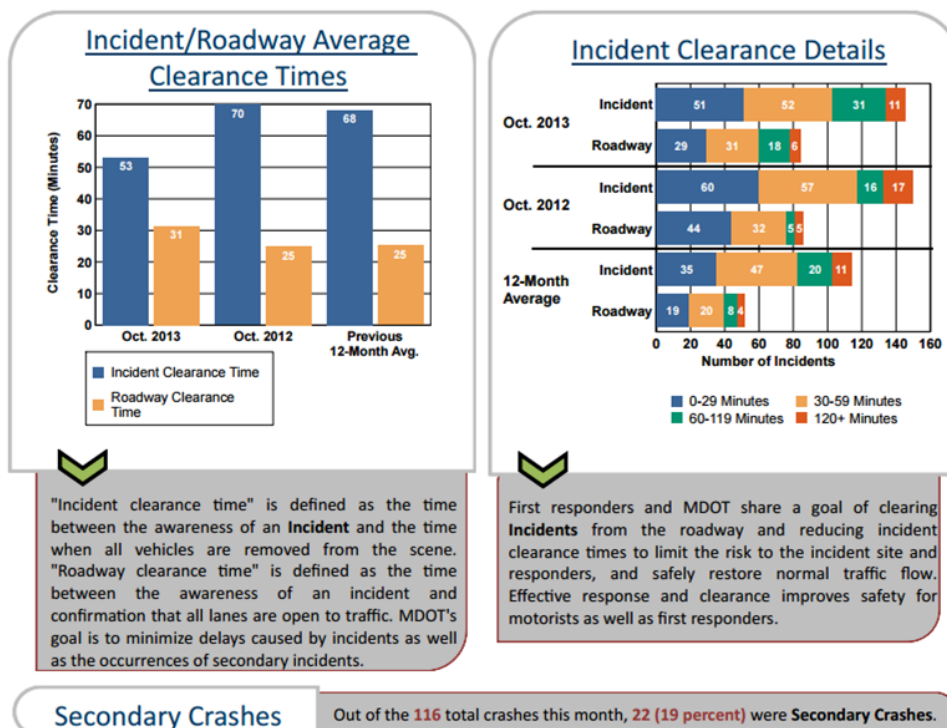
Incident/Roadway Average Clearance Times

| | Incident Clearance Time | Roadway Clearance Time |
|---|---|---|
| Oct. 2013 | 53 | 31 |
| Oct. 2012 | 70 | 25 |
| Previous 12-Month Avg. | 68 | 25 |

Clearance Time (Minutes)
0 10 20 30 40 50 60 70

Incident Clearance Time
Roadway Clearance Time

"Incident clearance time" is defined as the time between the awareness of an **Incident** and the time when all vehicles are removed from the scene. "Roadway clearance time" is defined as the time between the awareness of an incident and confirmation that all lanes are open to traffic. MDOT's goal is to minimize delays caused by incidents as well as the occurrences of secondary incidents.

Incident Clearance Details

| | | 0-29 Minutes | 30-59 Minutes | 60-119 Minutes | 120+ Minutes |
|---|---|---|---|---|---|
| Oct. 2013 | Incident | 51 | 52 | 31 | 11 |
| | Roadway | 29 | 31 | 18 | 6 |
| Oct. 2012 | Incident | 60 | 57 | 16 | 17 |
| | Roadway | 44 | 32 | 5 | 5 |
| 12-Month Average | Incident | 35 | 47 | 20 | 11 |
| | Roadway | 19 | 20 | 8 | 4 |

0 20 40 60 80 100 120 140 160
Number of Incidents

0-29 Minutes
30-59 Minutes
60-119 Minutes
120+ Minutes

First responders and MDOT share a goal of clearing **Incidents** from the roadway and reducing incident clearance times to limit the risk to the incident site and responders, and safely restore normal traffic flow. Effective response and clearance improves safety for motorists as well as first responders.

Secondary Crashes

Out of the 116 total crashes this month, 22 (19 percent) were **Secondary Crashes.**